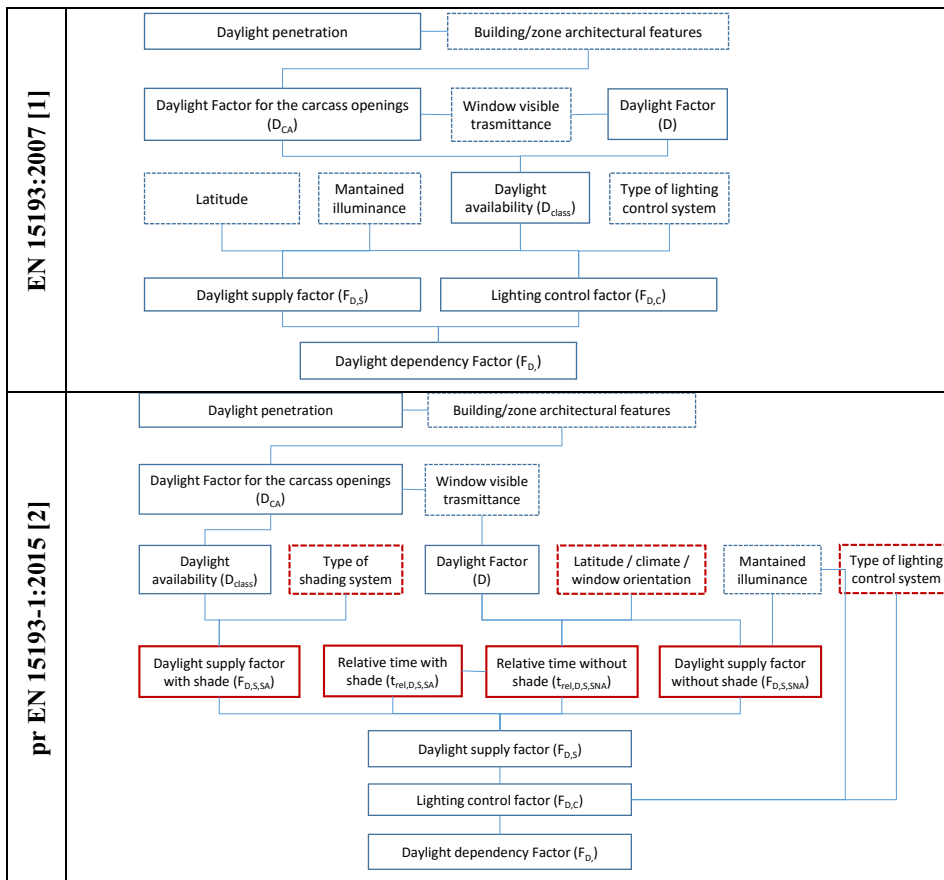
EN 15193:2007 [1]

Daylight penetration

Building/zone architectural features

Daylight Factor for the carcass openings ($D_{CA}$)

Window visible trasmittance

Daylight Factor (D)

Latitude

Mantained illuminance

Daylight availability ($D_{class}$)

Type of lighting control system

Daylight supply factor ($F_{D,S}$)

Lighting control factor ($F_{D,C}$)

Daylight dependency Factor ($F_{D,}$)

pr EN 15193-1:2015 [2]

Daylight penetration

Building/zone architectural features

Daylight Factor for the carcass openings ($D_{CA}$)

Window visible trasmittance

Daylight availability ($D_{class}$)

Type of shading system

Daylight Factor (D)

Latitude / climate / window orientation

Mantained illuminance

Type of lighting control system

Daylight supply factor with shade ($F_{D,S,SA}$)

Relative time with shade ($t_{rel,D,S,SA}$)

Relative time without shade ($t_{rel,D,S,SNA}$)

Daylight supply factor without shade ($F_{D,S,SNA}$)

Daylight supply factor ($F_{D,S}$)

Lighting control factor ($F_{D,C}$)

Daylight dependency Factor ($F_{D,}$)